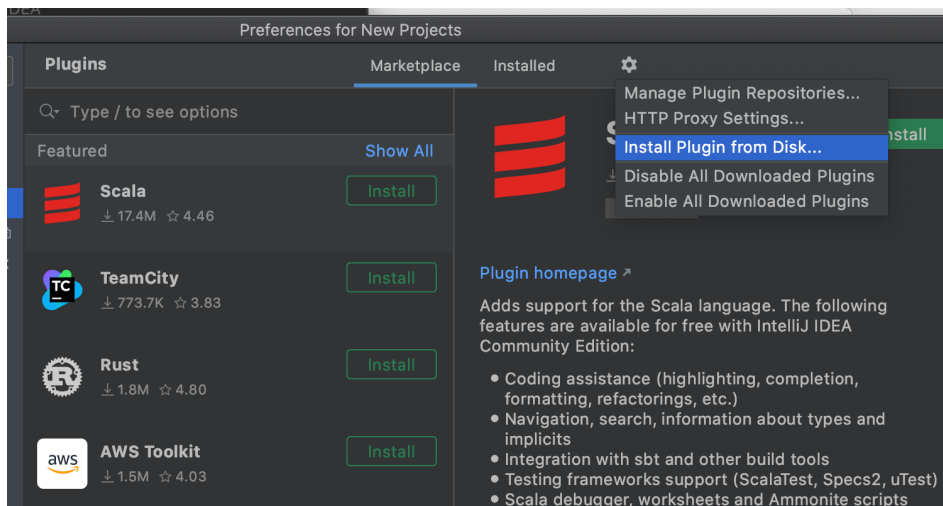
IDEA

Preferences for New Projects

Plugins

Marketplace Installed

Type / to see options

Featured Show All

Scala
17.4M 4.46
Install

TeamCity
773.7K 3.83
Install

Rust
1.8M 4.80
Install

AWS Toolkit
1.5M 4.03
Install

Manage Plugin Repositories...
HTTP Proxy Settings...
Install Plugin from Disk...
Disable All Downloaded Plugins
Enable All Downloaded Plugins

S

Install

Plugin homepage ↗

Adds support for the Scala language. The following features are available for free with IntelliJ IDEA Community Edition:

• Coding assistance (highlighting, completion, formatting, refactorings, etc.)
• Navigation, search, information about types and implicits
• Integration with sbt and other build tools
• Testing frameworks support (ScalaTest, Specs2, uTest)
• Scala debugger, worksheets and Ammonite scripts